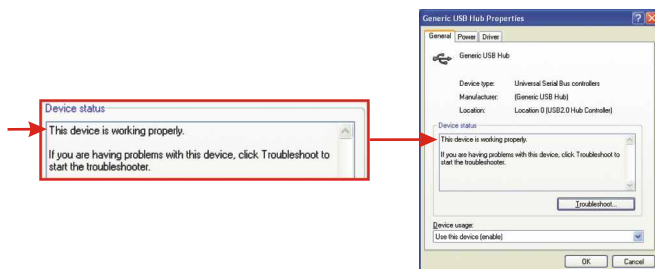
Device status

This device is working properly.

If you are having problems with this device, click Troubleshoot to start the troubleshooter.

Generic USB Hub Properties

General | Power | Driver

Generic USB Hub

| Device type: | Universal Serial Bus controllers |
|---|---|
| Manufacturer: | (Generic USB Hub) |
| Location: | Location 0 (USB2.0 Hub Controller) |

Device status

This device is working properly.

If you are having problems with this device, click Troubleshoot to start the troubleshooter.

Troubleshoot...

Device usage:

Use this device (enable)

OK | Cancel